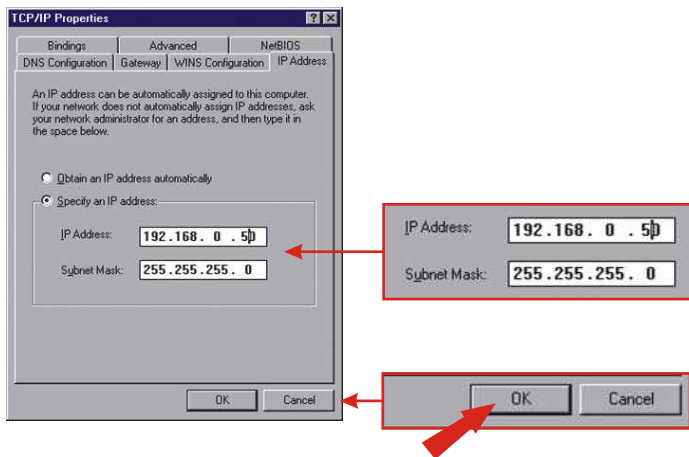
TCP/IP Properties ? X

Bindings | Advanced | NetBIOS
DNS Configuration | Gateway | WINS Configuration | IP Address

An IP address can be automatically assigned to this computer. If your network does not automatically assign IP addresses, ask your network administrator for an address, and then type it in the space below.

Obtain an IP address automatically

Specify an IP address:

IP Address: 192.168. 0 . 50

Subnet Mask: 255.255.255. 0

OK Cancel

IP Address: 192.168. 0 . 50

Subnet Mask: 255.255.255. 0

OK Cancel